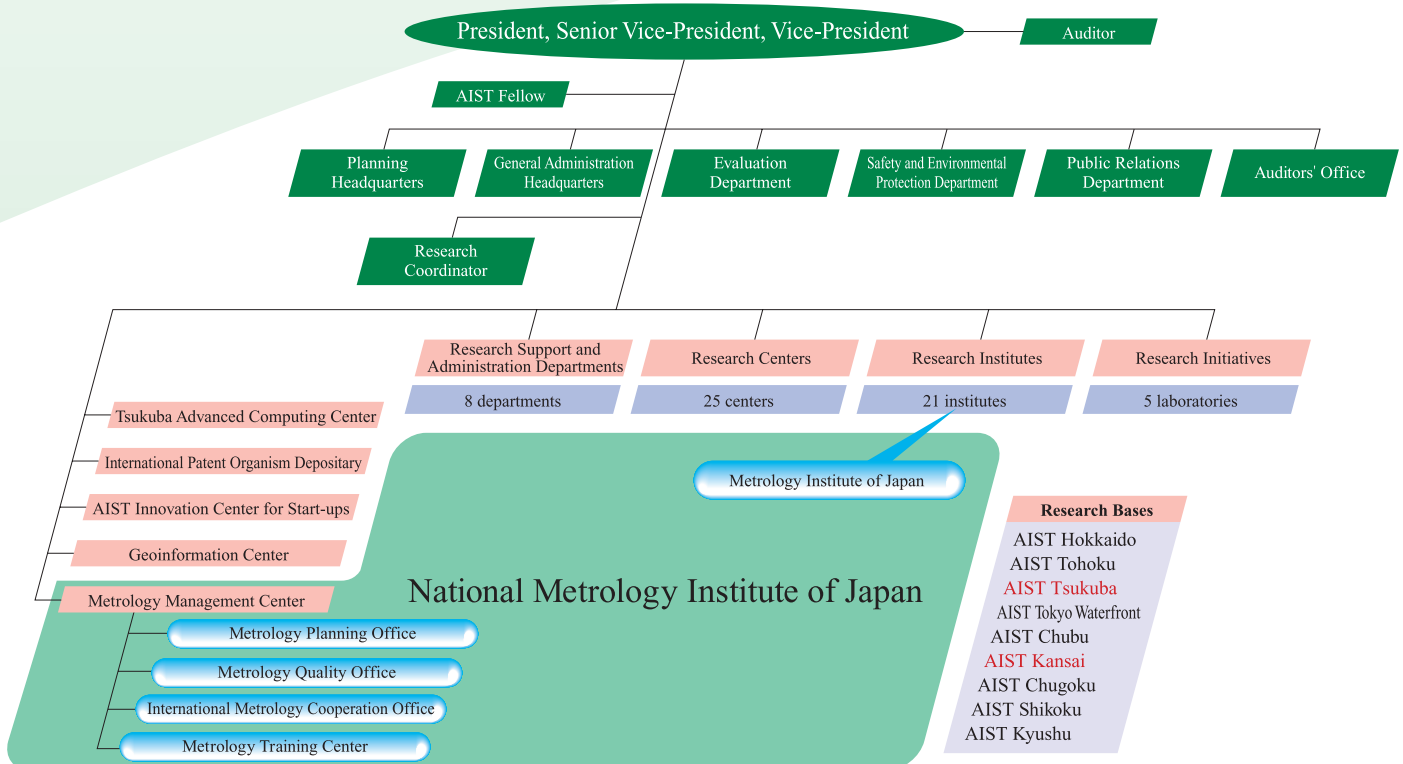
President, Senior Vice-President, Vice-President

Auditor

AIST Fellow

Planning Headquarters

General Administration Headquarters

Evaluation Department

Safety and Environmental Protection Department

Public Relations Department

Auditors' Office

Research Coordinator

Research Support and Administration Departments

8 departments

Research Centers

25 centers

Research Institutes

21 institutes

Research Initiatives

5 laboratories

Tsukuba Advanced Computing Center

International Patent Organism Depositary

AIST Innovation Center for Start-ups

Geoinformation Center

Metrology Management Center

Metrology Planning Office

Metrology Quality Office

International Metrology Cooperation Office

Metrology Training Center

Metrology Institute of Japan

National Metrology Institute of Japan

Research Bases

AIST Hokkaido
AIST Tohoku
AIST Tsukuba
AIST Tokyo Waterfront
AIST Chubu
AIST Kansai
AIST Chugoku
AIST Shikoku
AIST Kyushu